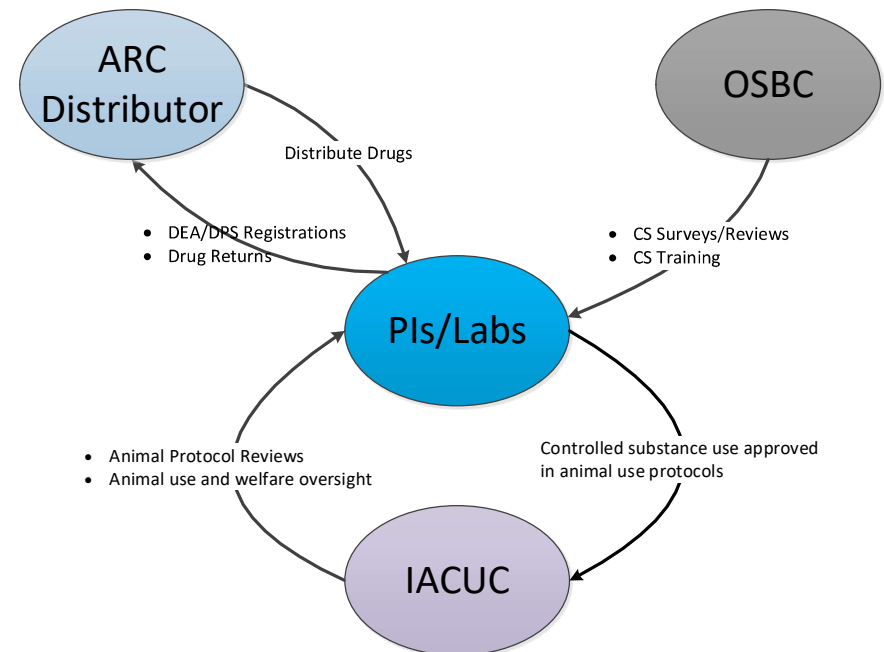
ARC Distributor

OSBC

Distribute Drugs

- DEA/DPS Registrations
- Drug Returns

- CS Surveys/Reviews
- CS Training

PIs/Labs

- Animal Protocol Reviews
- Animal use and welfare oversight

Controlled substance use approved in animal use protocols

IACUC